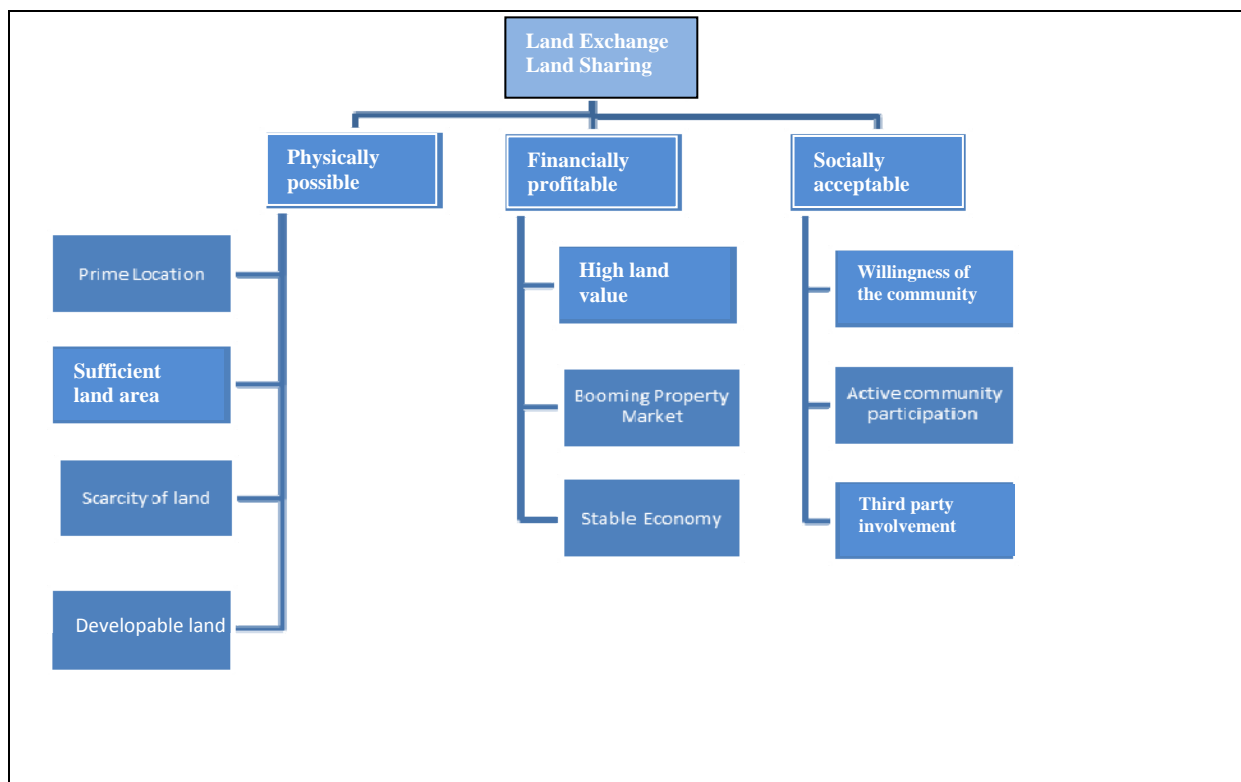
Land Exchange
Land Sharing

Physically possible

Prime Location

Sufficient land area

Scarcity of land

Developable land

Financially profitable

High land value

Booming Property Market

Stable Economy

Socially acceptable

Willingness of the community

Active community participation

Third party involvement